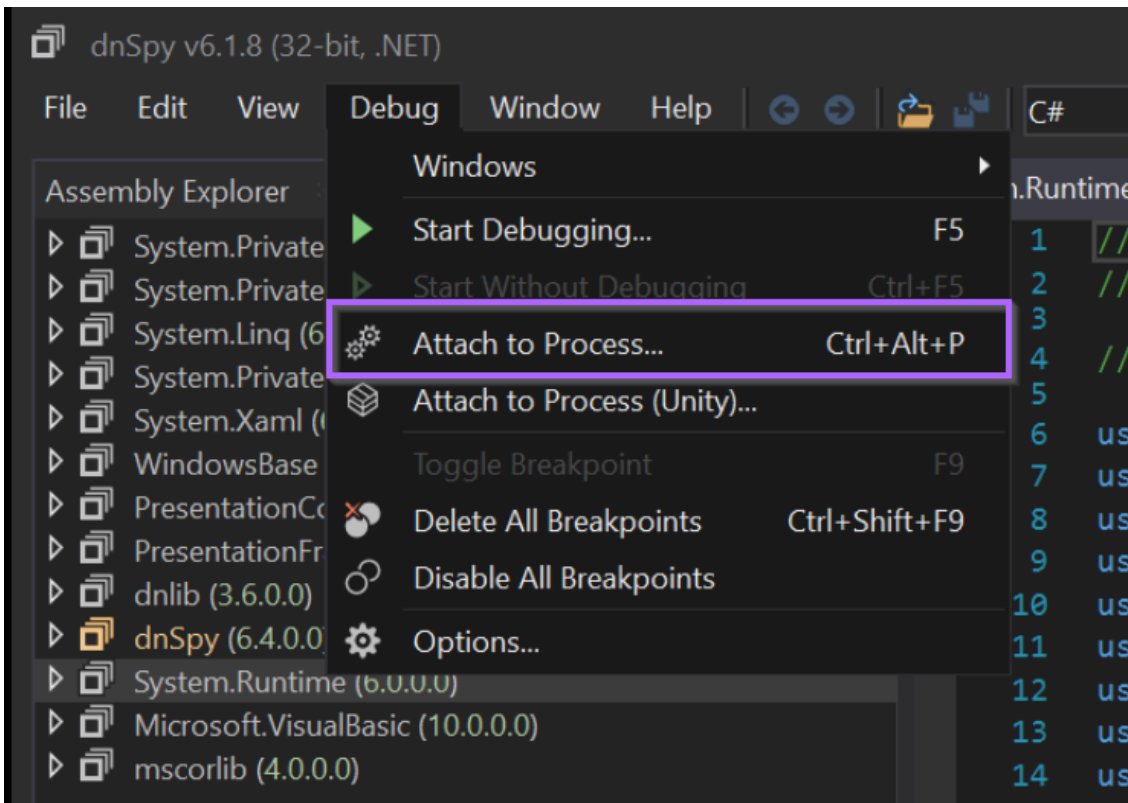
dnSpy v6.1.8 (32-bit, .NET)

File Edit View Debug Window Help C#

Assembly Explorer

System.Private
System.Private
System.Linq (6
System.Private
System.Xaml (
WindowsBase
PresentationCo
PresentationFr
dnlib (3.6.0.0)
dnSpy (6.4.0.0)
System.Runtime (6.0.0.0)
Microsoft.VisualBasic (10.0.0.0)
mscorlib (4.0.0.0)

Windows
Start Debugging... F5
Start Without Debugging Ctrl+F5
Attach to Process... Ctrl+Alt+P
Attach to Process (Unity)...
Toggle Breakpoint F9
Delete All Breakpoints Ctrl+Shift+F9
Disable All Breakpoints
Options...

.Runtime
1 //
2 //
3
4 //
5
6 us
7 us
8 us
9 us
10 us
11 us
12 us
13 us
14 us